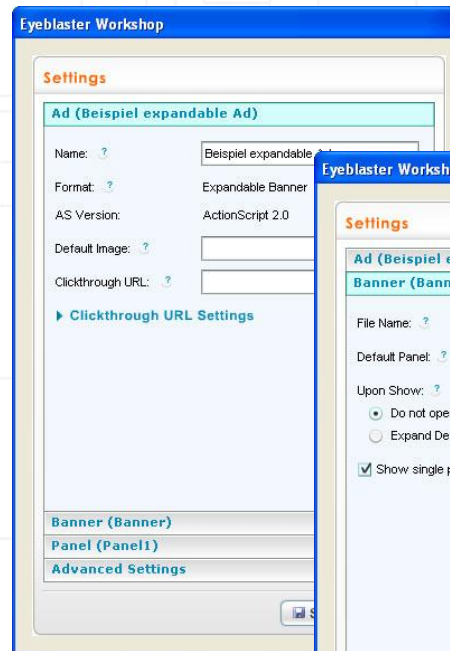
Eyeblaster Workshop

Settings

Ad (Beispiel expandable Ad)

Name: ?
Beispiel expandable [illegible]

Format: ?
Expandable Banner

AS Version:
ActionScript 2.0

Default Image: ?

Clickthrough URL: ?

▶ Clickthrough URL Settings

Banner (Banner)

Panel (Panel1)

Advanced Settings

S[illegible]

Eyeblaster Worksh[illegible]

Settings

Ad (Beispiel e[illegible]

Banner (Bann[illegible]

File Name: ?

Default Panel: ?

Upon Show: ?

Do not ope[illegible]

Expand De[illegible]

Show single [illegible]